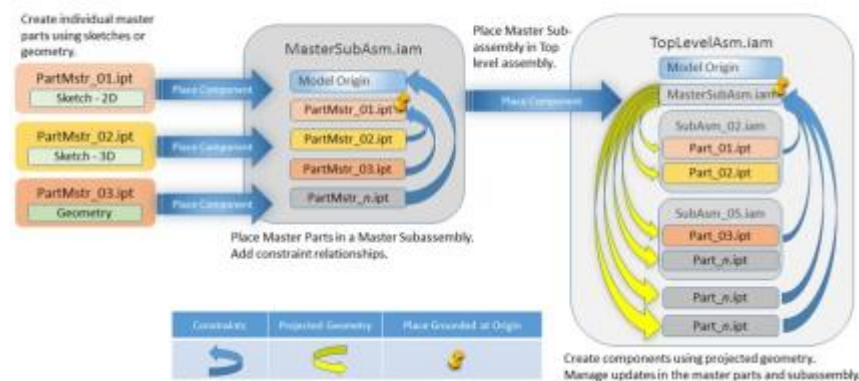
Create individual master parts using sketches or geometry.

PartMstr_01.ipt
Sketch - 2D

PartMstr_02.ipt
Sketch - 3D

PartMstr_03.ipt
Geometry

Place Component

Place Component

Place Component

MasterSubAsm.iam
Model Origin
PartMstr_01.ipt
PartMstr_02.ipt
PartMstr_03.ipt
PartMstr_n.ipt

Place Master Parts in a Master Subassembly. Add constraint relationships.

Place Master Subassembly in Top level assembly.

Place Component

TopLevelAsm.iam
Model Origin
MasterSubAsm.iam
SubAsm_02.iam
Part_01.ipt
Part_02.ipt
SubAsm_05.iam
Part_03.ipt
Part_n.ipt
Part_n.ipt
Part_n.ipt

| Constraints | Projected Geometry | Place Grounded at Origin |
|---|---|---|
| | | |

Create components using projected geometry. Manage updates in the master parts and subassembly.